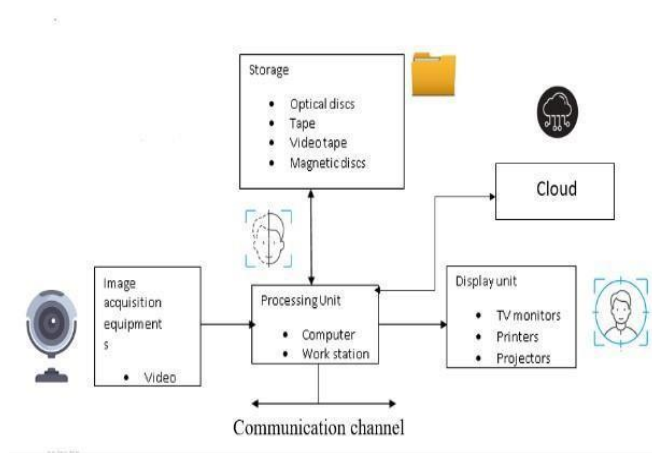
Storage

- Optical discs
- Tape
- Video tape
- Magnetic discs

Cloud

Image acquisition equipment
s

- Video

Processing Unit

- Computer
- Work station

Display unit

- TV monitors
- Printers
- Projectors

Communication channel